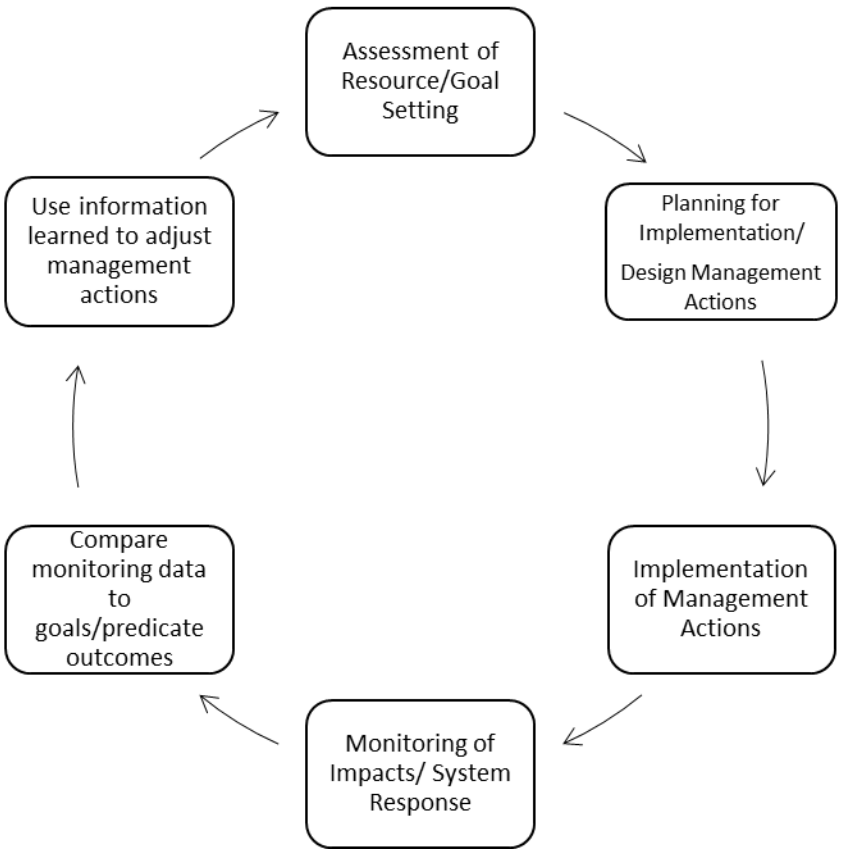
Assessment of Resource/Goal Setting

Planning for Implementation/ Design Management Actions

Implementation of Management Actions

Monitoring of Impacts/ System Response

Compare monitoring data to goals/predicate outcomes

Use information learned to adjust management actions